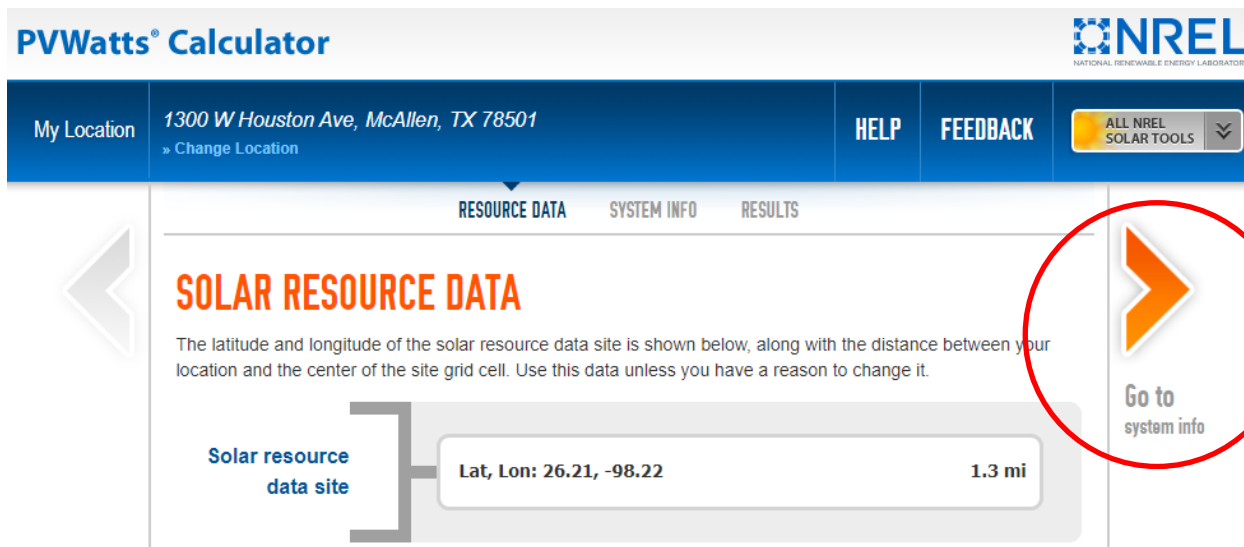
PVWatts® Calculator

NREL
NATIONAL RENEWABLE ENERGY LABORATORY

My Location

1300 W Houston Ave, McAllen, TX 78501
» Change Location

HELP

FEEDBACK

ALL NREL SOLAR TOOLS

RESOURCE DATA SYSTEM INFO RESULTS

SOLAR RESOURCE DATA

The latitude and longitude of the solar resource data site is shown below, along with the distance between your location and the center of the site grid cell. Use this data unless you have a reason to change it.

Go to
system info

Solar resource data site

Lat, Lon: 26.21, -98.22

1.3 mi